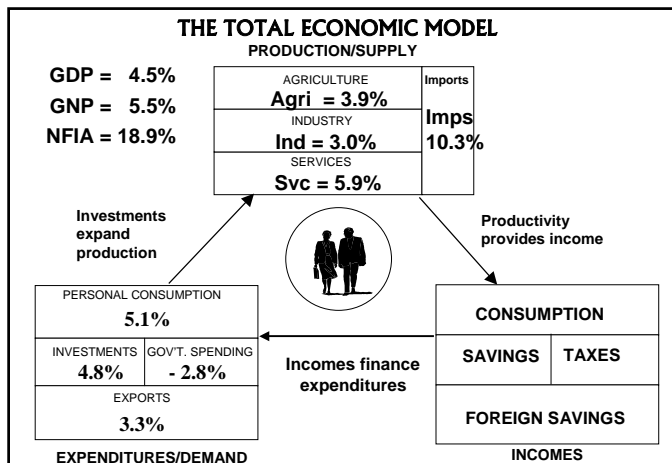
THE TOTAL ECONOMIC MODEL

PRODUCTION/SUPPLY

GDP = 4.5%

GNP = 5.5%

NFIA = 18.9%

AGRICULTURE
Agri = 3.9%

INDUSTRY
Ind = 3.0%

SERVICES
Svc = 5.9%

Imports
Imps
10.3%

Investments expand production

Productivity provides income

PERSONAL CONSUMPTION
5.1%

INVESTMENTS
4.8%

GOV'T. SPENDING
- 2.8%

EXPORTS
3.3%

EXPENDITURES/DEMAND

Incomes finance expenditures

CONSUMPTION

SAVINGS

TAXES

FOREIGN SAVINGS

INCOMES